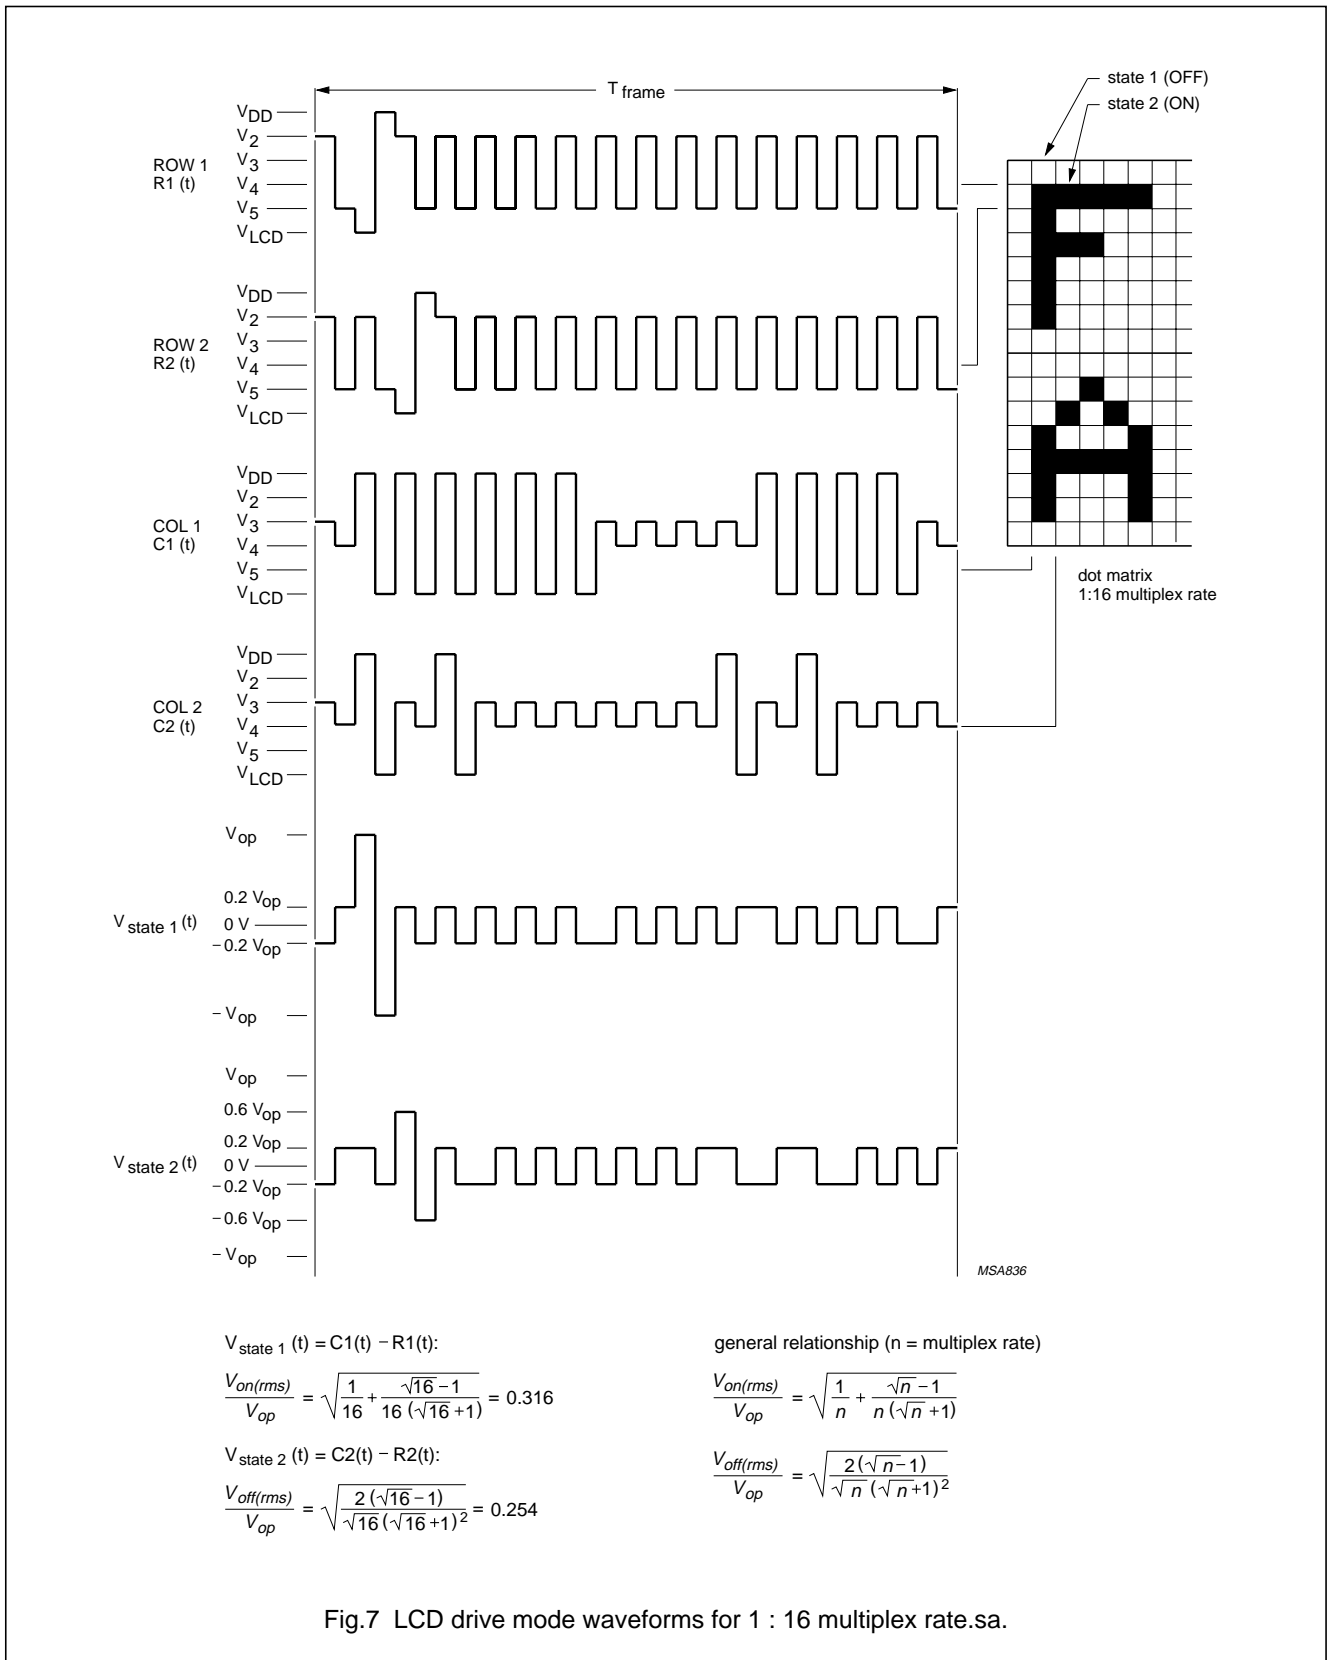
$T_{frame}$

state 1 (OFF)
state 2 (ON)

$V_{DD}$
$V_2$
ROW 1 R1 (t)
$V_3$
$V_4$
$V_5$
$V_{LCD}$

$V_{DD}$
$V_2$
ROW 2 R2 (t)
$V_3$
$V_4$
$V_5$
$V_{LCD}$

$V_{DD}$
$V_2$
COL 1 C1 (t)
$V_3$
$V_4$
$V_5$
$V_{LCD}$

dot matrix
1:16 multiplex rate

$V_{DD}$
$V_2$
COL 2 C2 (t)
$V_3$
$V_4$
$V_5$
$V_{LCD}$

$V_{op}$
$0.2\ V_{op}$
$V_{state\ 1}(t)$
0 V
$-0.2\ V_{op}$
$-V_{op}$

$V_{op}$
$0.6\ V_{op}$
$0.2\ V_{op}$
$V_{state\ 2}(t)$
0 V
$-0.2\ V_{op}$
$-0.6\ V_{op}$
$-V_{op}$

MSA836

$V_{state\ 1}(t) = C1(t) - R1(t)$:

$\frac{V_{on(rms)}}{V_{op}} = \sqrt{\frac{1}{16} + \frac{\sqrt{16}-1}{16(\sqrt{16}+1)}} = 0.316$

$V_{state\ 2}(t) = C2(t) - R2(t)$:

$\frac{V_{off(rms)}}{V_{op}} = \sqrt{\frac{2(\sqrt{16}-1)}{\sqrt{16}(\sqrt{16}+1)^2}} = 0.254$

general relationship (n = multiplex rate)

$\frac{V_{on(rms)}}{V_{op}} = \sqrt{\frac{1}{n} + \frac{\sqrt{n}-1}{n(\sqrt{n}+1)}}$

$\frac{V_{off(rms)}}{V_{op}} = \sqrt{\frac{2(\sqrt{n}-1)}{\sqrt{n}(\sqrt{n}+1)^2}}$

Fig.7 LCD drive mode waveforms for 1 : 16 multiplex rate.sa.